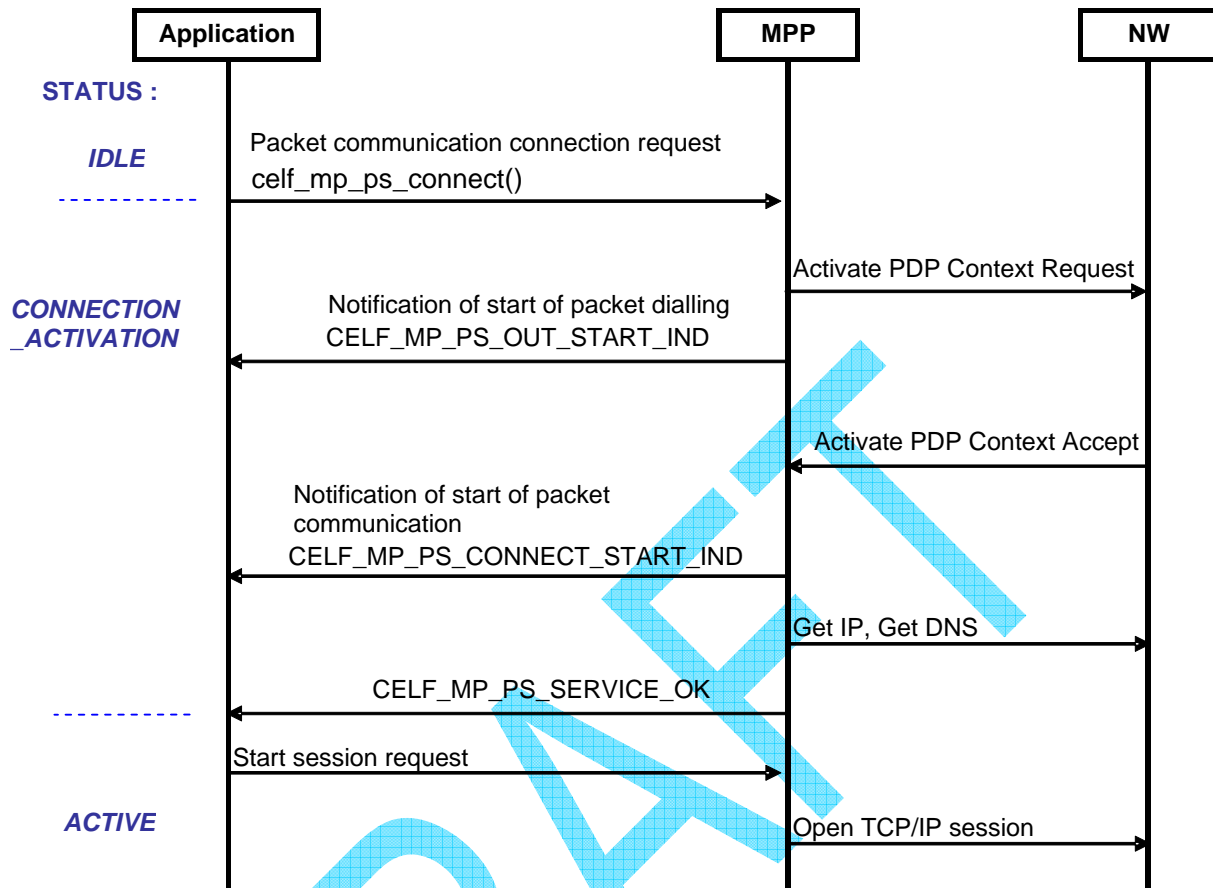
Application

MPP

NW

STATUS :

IDLE

Packet communication connection request
celf_mp_ps_connect()

Activate PDP Context Request

CONNECTION
_ACTIVATION

Notification of start of packet dialling
CELF_MP_PS_OUT_START_IND

Activate PDP Context Accept

Notification of start of packet communication
CELF_MP_PS_CONNECT_START_IND

Get IP, Get DNS

CELF_MP_PS_SERVICE_OK

Start session request

ACTIVE

Open TCP/IP session

DRAFT